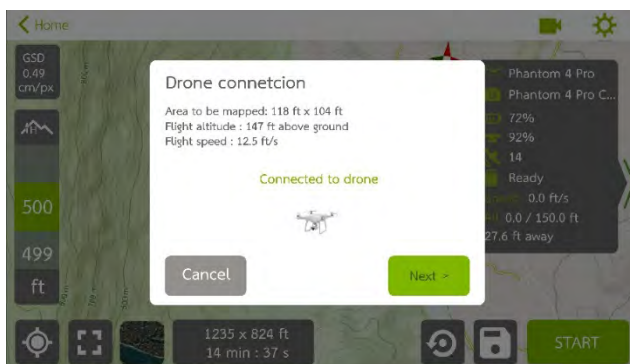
Home

GSD
0.49
cm/px

500

499

ft

Drone connetcion

Area to be mapped: 118 ft x 104 ft
Flight altitude : 147 ft above ground
Flight speed : 12.5 ft/s

Connected to drone

Cancel

Next >

Phantom 4 Pro
Phantom 4 Pro C...
72%
92%
14
Ready
0.0 ft/s
0.0 / 150.0 ft
27.6 ft away

1235 x 824 ft
14 min : 37 s

START